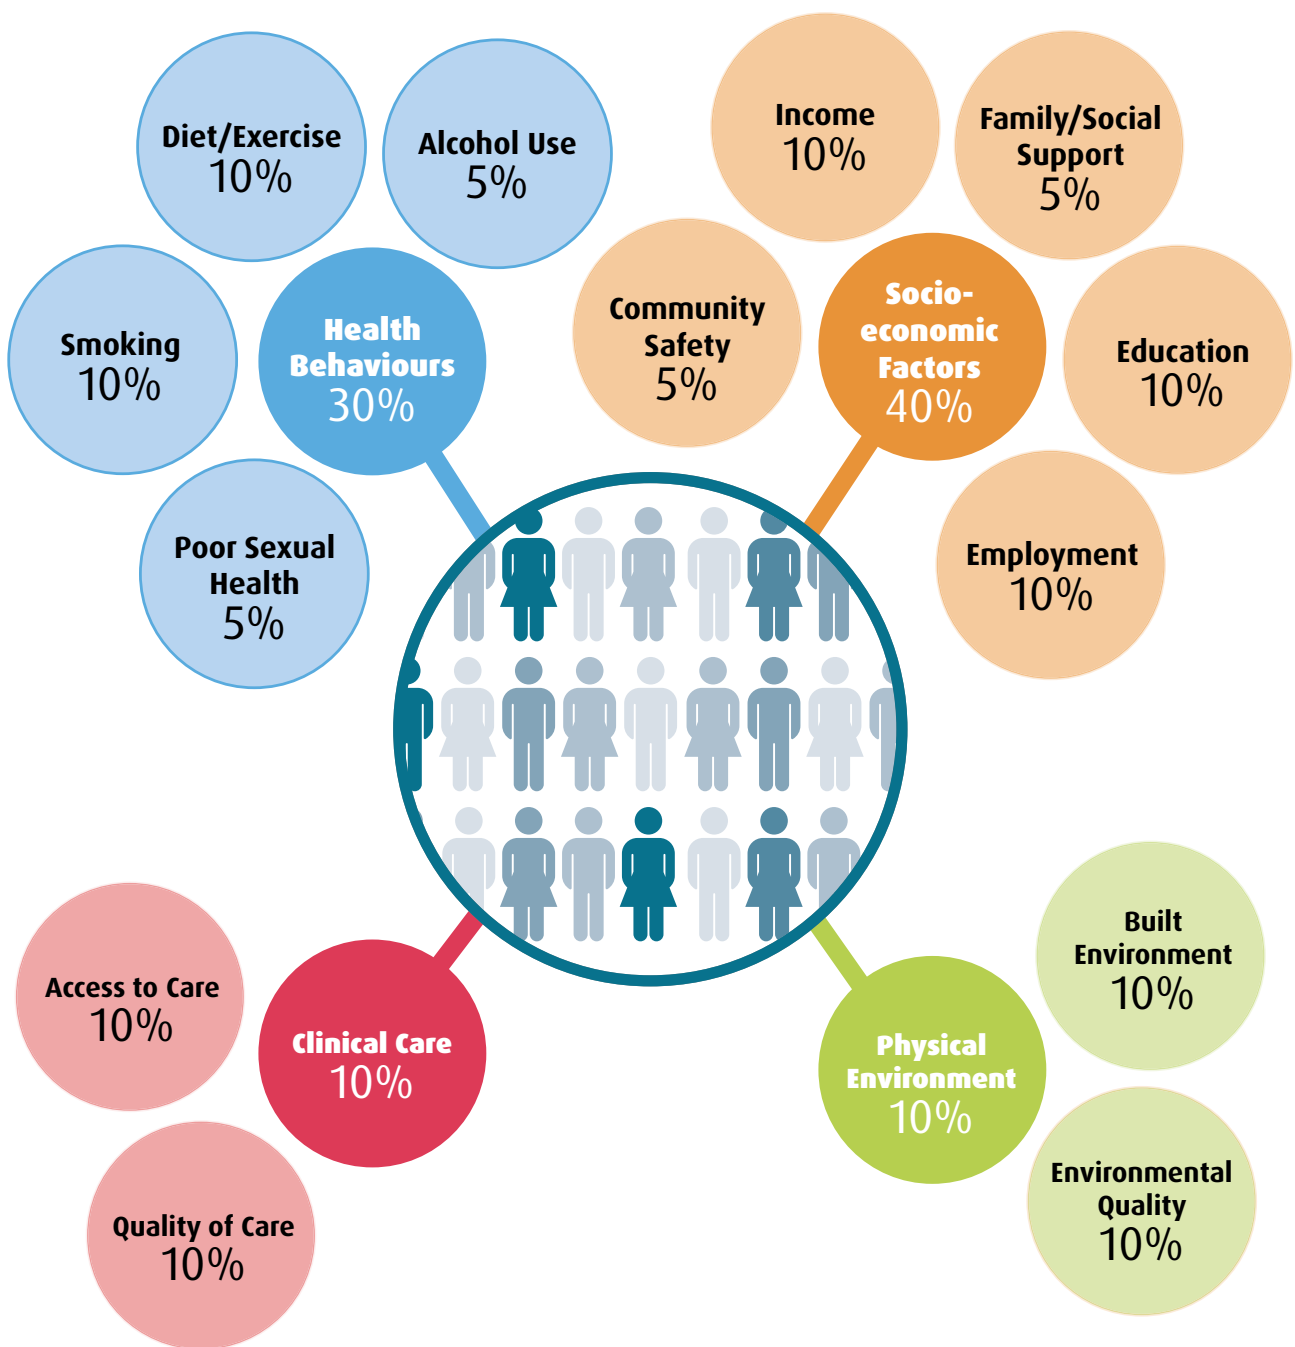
Diet/Exercise
10%

Alcohol Use
5%

Smoking
10%

Health Behaviours
30%

Poor Sexual Health
5%

Income
10%

Family/Social Support
5%

Community Safety
5%

Socio-economic Factors
40%

Education
10%

Employment
10%

Access to Care
10%

Clinical Care
10%

Quality of Care
10%

Built Environment
10%

Physical Environment
10%

Environmental Quality
10%